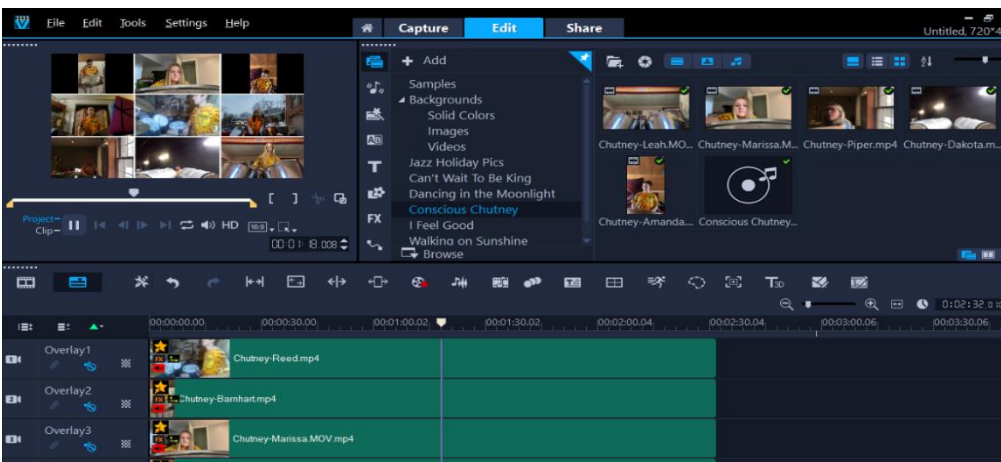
File Edit Tools Settings Help

Capture Edit Share

Untitled, 720*4

Project
Clip

HD

00:01:18:008

Add

Samples
Backgrounds
Solid Colors
Images
Videos
Jazz Holiday Pics
Can't Wait To Be King
Dancing in the Moonlight
Conscious Chutney
I Feel Good
Walking on Sunshine
Browse

FX

Chutney-Leah.MO... Chutney-Marissa.M... Chutney-Piper.mp4 Chutney-Dakota.m...

Chutney-Amanda... Conscious Chutney...

00:00:00:00 00:00:30:00 00:01:00:02 00:01:30:02 00:02:00:04 00:02:30:04 00:03:00:06 00:03:30:06

0:02:32

Overlay1
Chutney-Reed.mp4

Overlay2
Chutney-Barnhart.mp4

Overlay3
Chutney-Marissa.MOV.mp4